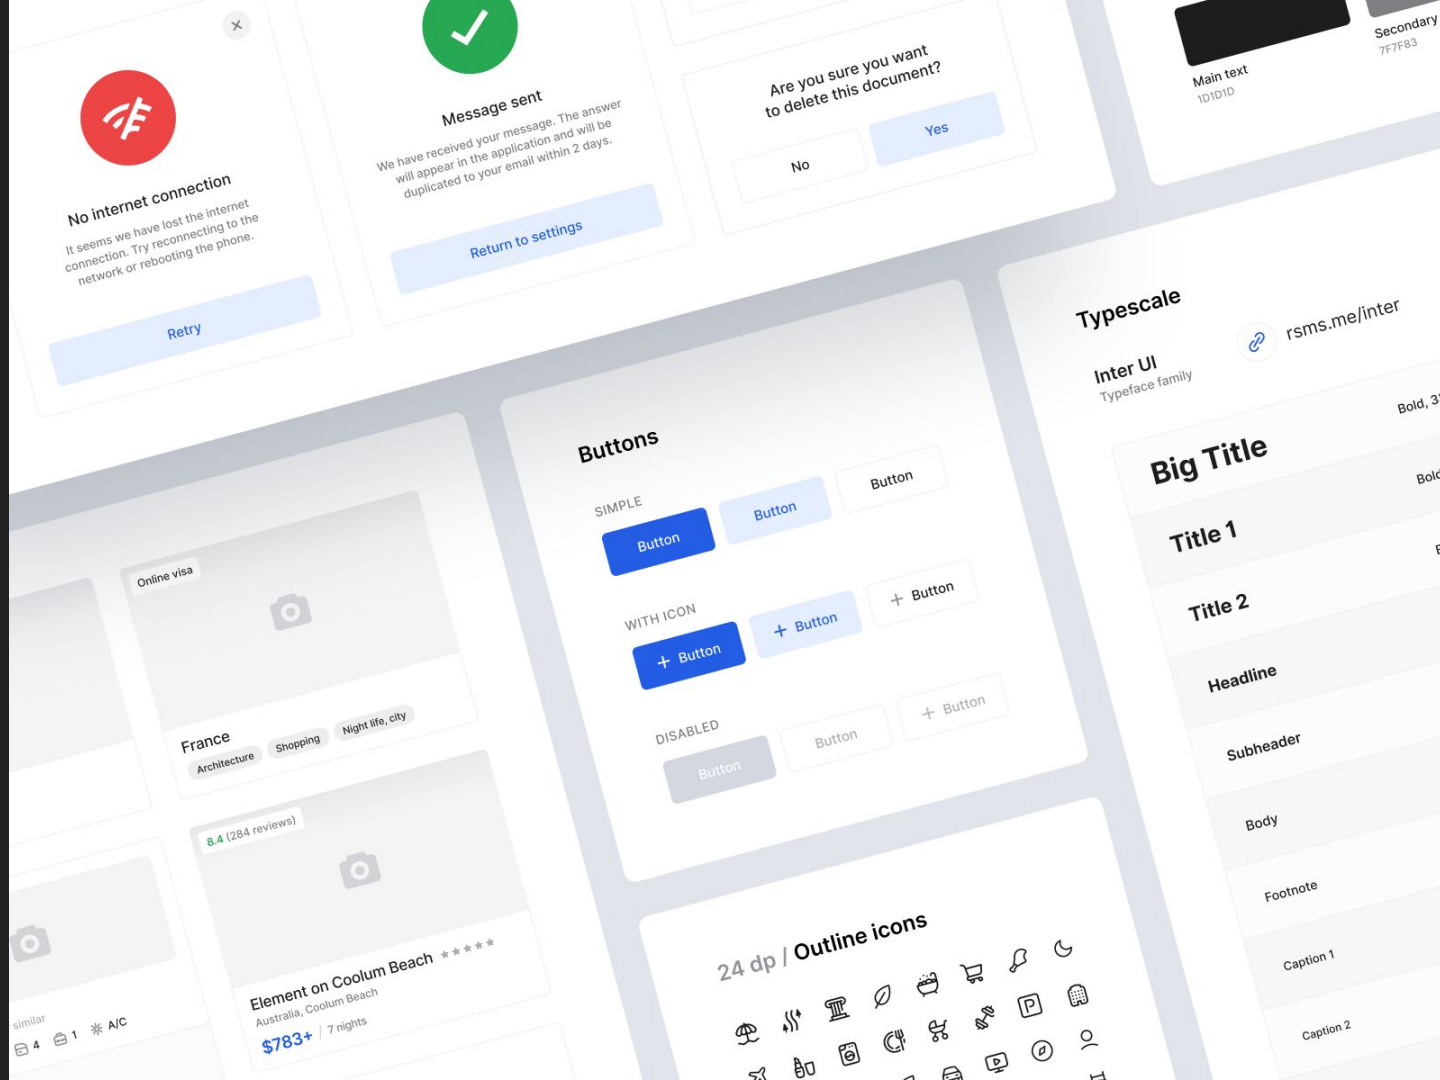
No internet connection

It seems we have lost the internet connection. Try reconnecting to the network or rebooting the phone.

Retry

Message sent

We have received your message. The answer will appear in the application and will be duplicated to your email within 2 days.

Return to settings

Are you sure you want to delete this document?

No

Yes

Main text
1D1D1D

Secondary
7F7F83

Typescale

Inter UI
Typeface family

rsms.me/inter

Big Title
Bold, 3

Title 1
Bold

Title 2

Headline

Subheader

Body

Footnote

Caption 1

Caption 2

Buttons

SIMPLE

Button

Button

Button

WITH ICON

+ Button

+ Button

+ Button

DISABLED

Button

Button

+ Button

Online visa

France

Architecture

Shopping

Night life, city

8.4 (284 reviews)

Element on Coolum Beach

Australia, Coolum Beach

$783+ / 7 nights

similar

4

1

A/C

24 dp / Outline icons